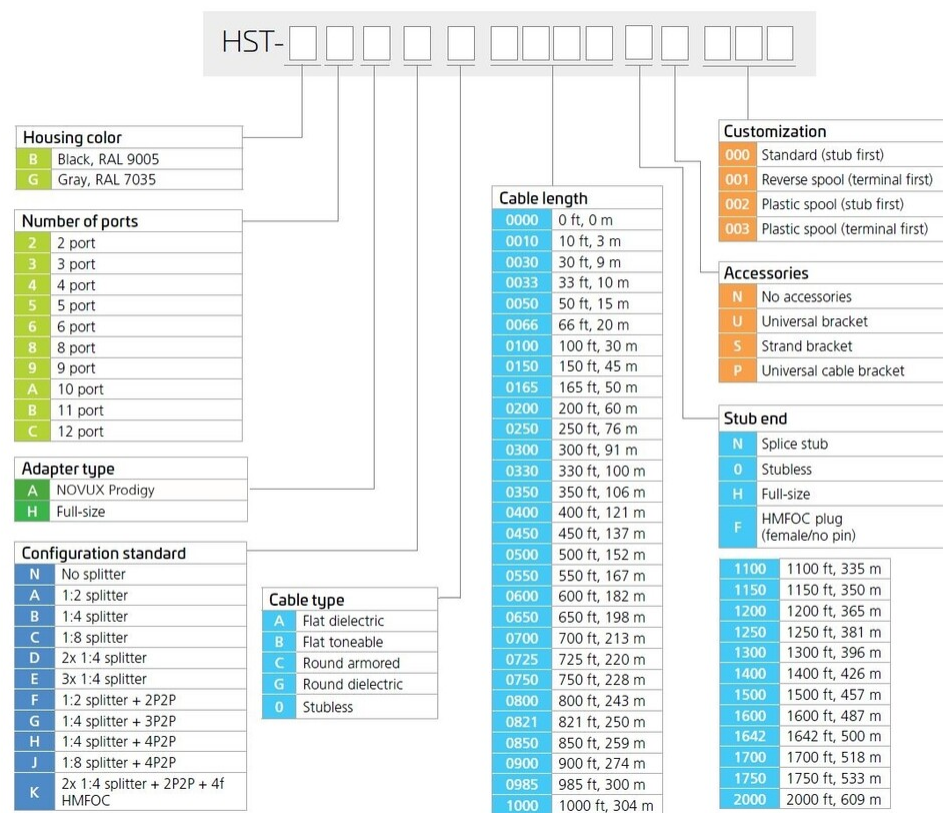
HST-

Housing color
| B | Black, RAL 9005 |
|---|---|
| G | Gray, RAL 7035 |

Number of ports
| 2 | 2 port |
|---|---|
| 3 | 3 port |
| 4 | 4 port |
| 5 | 5 port |
| 6 | 6 port |
| 8 | 8 port |
| 9 | 9 port |
| A | 10 port |
| B | 11 port |
| C | 12 port |

Adapter type
| A | NOVUX Prodigy |
|---|---|
| H | Full-size |

Configuration standard
| N | No splitter |
|---|---|
| A | 1:2 splitter |
| B | 1:4 splitter |
| C | 1:8 splitter |
| D | 2x 1:4 splitter |
| E | 3x 1:4 splitter |
| F | 1:2 splitter + 2P2P |
| G | 1:4 splitter + 3P2P |
| H | 1:4 splitter + 4P2P |
| J | 1:8 splitter + 4P2P |
| K | 2x 1:4 splitter + 2P2P + 4f HMFOC |

Cable type
| A | Flat dielectric |
|---|---|
| B | Flat toneable |
| C | Round armored |
| G | Round dielectric |
| 0 | Stubless |

Cable length
| 0000 | 0 ft, 0 m |
|---|---|
| 0010 | 10 ft, 3 m |
| 0030 | 30 ft, 9 m |
| 0033 | 33 ft, 10 m |
| 0050 | 50 ft, 15 m |
| 0066 | 66 ft, 20 m |
| 0100 | 100 ft, 30 m |
| 0150 | 150 ft, 45 m |
| 0165 | 165 ft, 50 m |
| 0200 | 200 ft, 60 m |
| 0250 | 250 ft, 76 m |
| 0300 | 300 ft, 91 m |
| 0330 | 330 ft, 100 m |
| 0350 | 350 ft, 106 m |
| 0400 | 400 ft, 121 m |
| 0450 | 450 ft, 137 m |
| 0500 | 500 ft, 152 m |
| 0550 | 550 ft, 167 m |
| 0600 | 600 ft, 182 m |
| 0650 | 650 ft, 198 m |
| 0700 | 700 ft, 213 m |
| 0725 | 725 ft, 220 m |
| 0750 | 750 ft, 228 m |
| 0800 | 800 ft, 243 m |
| 0821 | 821 ft, 250 m |
| 0850 | 850 ft, 259 m |
| 0900 | 900 ft, 274 m |
| 0985 | 985 ft, 300 m |
| 1000 | 1000 ft, 304 m |

Customization
| 000 | Standard (stub first) |
|---|---|
| 001 | Reverse spool (terminal first) |
| 002 | Plastic spool (stub first) |
| 003 | Plastic spool (terminal first) |

Accessories
| N | No accessories |
|---|---|
| U | Universal bracket |
| S | Strand bracket |
| P | Universal cable bracket |

Stub end
| N | Splice stub |
|---|---|
| 0 | Stubless |
| H | Full-size |
| F | HMFOC plug (female/no pin) |

| 1100 | 1100 ft, 335 m |
|---|---|
| 1150 | 1150 ft, 350 m |
| 1200 | 1200 ft, 365 m |
| 1250 | 1250 ft, 381 m |
| 1300 | 1300 ft, 396 m |
| 1400 | 1400 ft, 426 m |
| 1500 | 1500 ft, 457 m |
| 1600 | 1600 ft, 487 m |
| 1642 | 1642 ft, 500 m |
| 1700 | 1700 ft, 518 m |
| 1750 | 1750 ft, 533 m |
| 2000 | 2000 ft, 609 m |